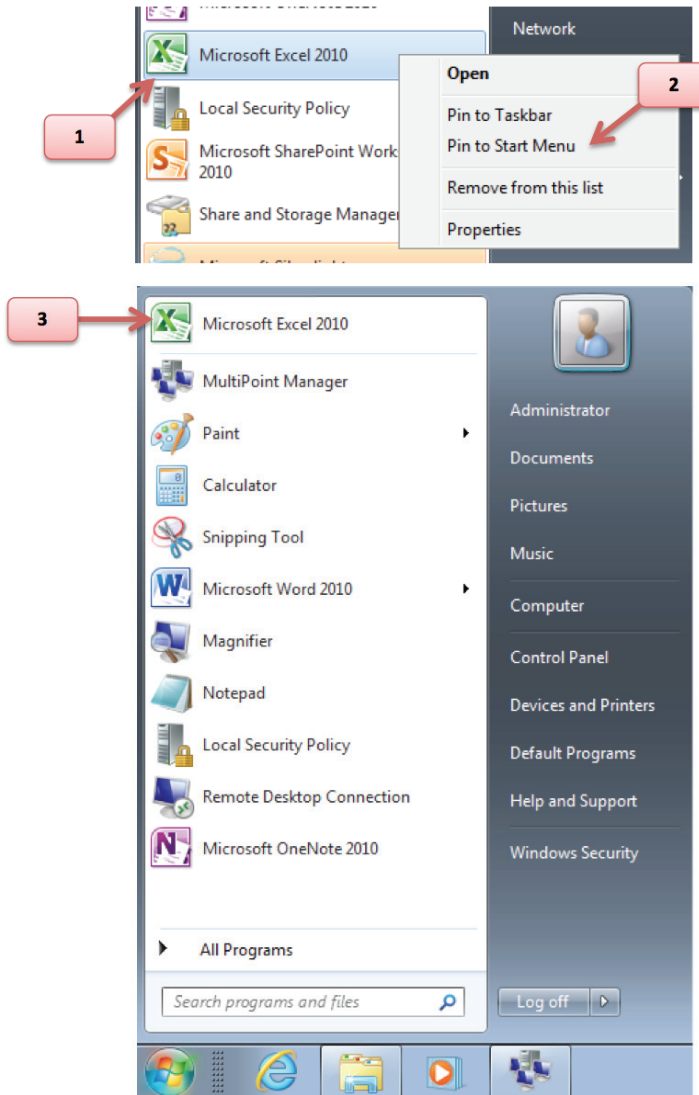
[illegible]

Network

Microsoft Excel 2010

Open

2

Pin to Taskbar

Pin to Start Menu

1

Local Security Policy

Microsoft SharePoint Work 2010

Remove from this list

Share and Storage Manager

Properties

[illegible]

3

Microsoft Excel 2010

MultiPoint Manager

Paint

Calculator

Snipping Tool

Microsoft Word 2010

Magnifier

Notepad

Local Security Policy

Remote Desktop Connection

Microsoft OneNote 2010

All Programs

Search programs and files

Administrator

Documents

Pictures

Music

Computer

Control Panel

Devices and Printers

Default Programs

Help and Support

Windows Security

Log off